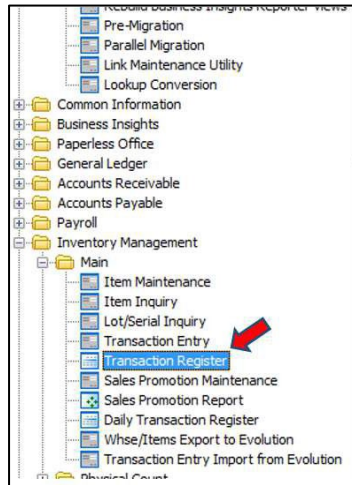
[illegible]
Pre-Migration
Parallel Migration
Link Maintenance Utility
Lookup Conversion
Common Information
Business Insights
Paperless Office
General Ledger
Accounts Receivable
Accounts Payable
Payroll
Inventory Management
Main
Item Maintenance
Item Inquiry
Lot/Serial Inquiry
Transaction Entry
Transaction Register
Sales Promotion Maintenance
Sales Promotion Report
Daily Transaction Register
Whse/Items Export to Evolution
Transaction Entry Import from Evolution
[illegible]